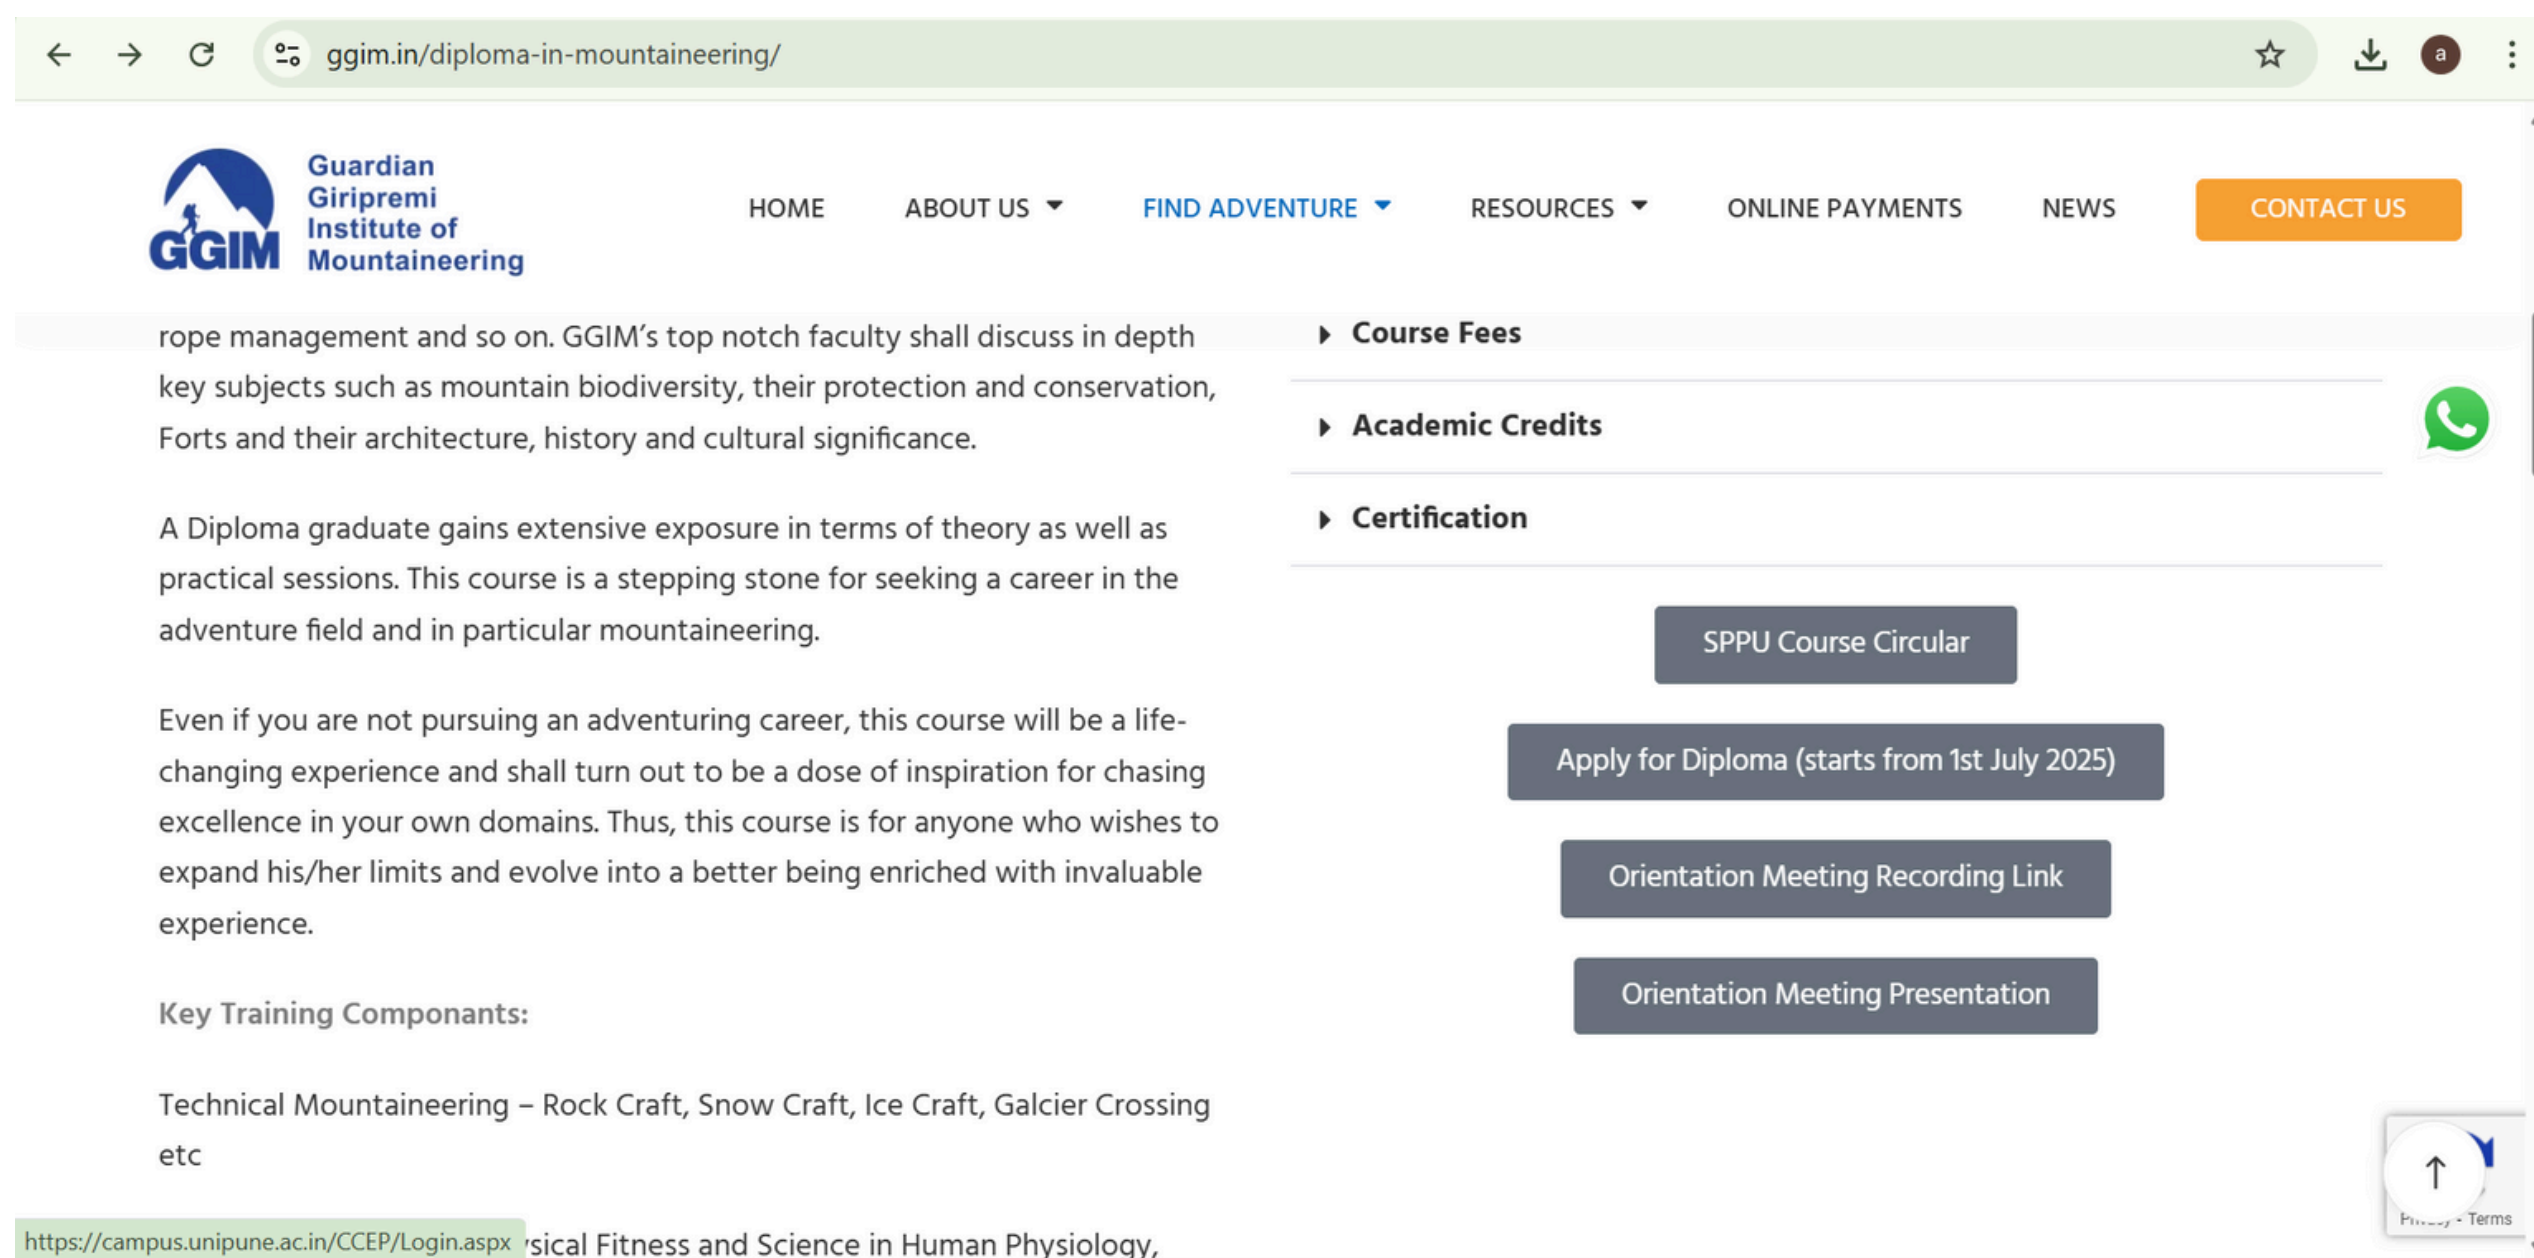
ggim.in/diploma-in-mountaineering/

a

GGIM Guardian Giripremi Institute of Mountaineering

HOME ABOUT US FIND ADVENTURE RESOURCES ONLINE PAYMENTS NEWS CONTACT US

rope management and so on. GGIM's top notch faculty shall discuss in depth key subjects such as mountain biodiversity, their protection and conservation, Forts and their architecture, history and cultural significance.

A Diploma graduate gains extensive exposure in terms of theory as well as practical sessions. This course is a stepping stone for seeking a career in the adventure field and in particular mountaineering.

Even if you are not pursuing an adventuring career, this course will be a life-changing experience and shall turn out to be a dose of inspiration for chasing excellence in your own domains. Thus, this course is for anyone who wishes to expand his/her limits and evolve into a better being enriched with invaluable experience.

Key Training Componants:

Technical Mountaineering – Rock Craft, Snow Craft, Ice Craft, Galcier Crossing etc

https://campus.unipune.ac.in/CCEP/Login.aspx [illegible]sical Fitness and Science in Human Physiology,

Course Fees

Academic Credits

Certification

SPPU Course Circular

Apply for Diploma (starts from 1st July 2025)

Orientation Meeting Recording Link

Orientation Meeting Presentation

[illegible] - Terms